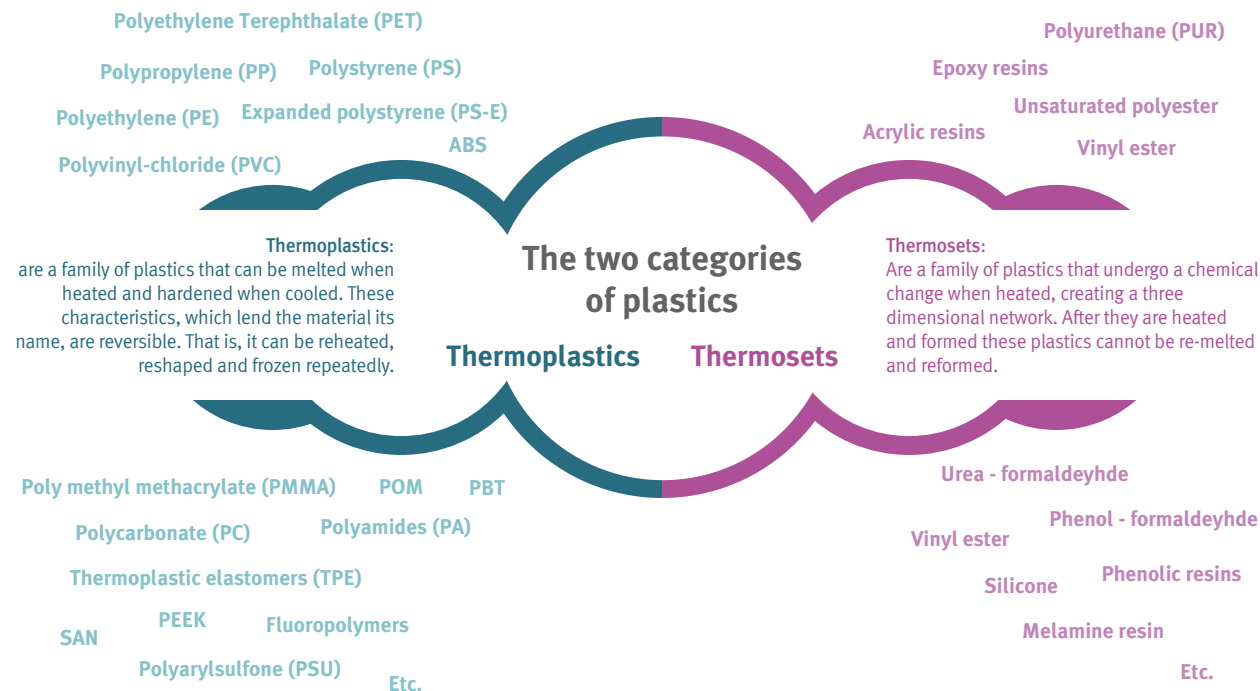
Polyethylene Terephthalate (PET)

Polypropylene (PP)

Polystyrene (PS)

Polyethylene (PE)

Expanded polystyrene (PS-E)

ABS

Polyvinyl-chloride (PVC)

Polyurethane (PUR)

Epoxy resins

Unsaturated polyester

Acrylic resins

Vinyl ester

Thermoplastics:
are a family of plastics that can be melted when heated and hardened when cooled. These characteristics, which lend the material its name, are reversible. That is, it can be reheated, reshaped and frozen repeatedly.

The two categories of plastics

Thermoplastics

Thermosets

Thermosets:
Are a family of plastics that undergo a chemical change when heated, creating a three dimensional network. After they are heated and formed these plastics cannot be re-melted and reformed.

Poly methyl methacrylate (PMMA)

POM

PBT

Polycarbonate (PC)

Polyamides (PA)

Thermoplastic elastomers (TPE)

SAN

PEEK

Fluoropolymers

Polyarylsulfone (PSU)

Etc.

Urea - formaldeyhde

Vinyl ester

Phenol - formaldeyhde

Silicone

Phenolic resins

Melamine resin

Etc.